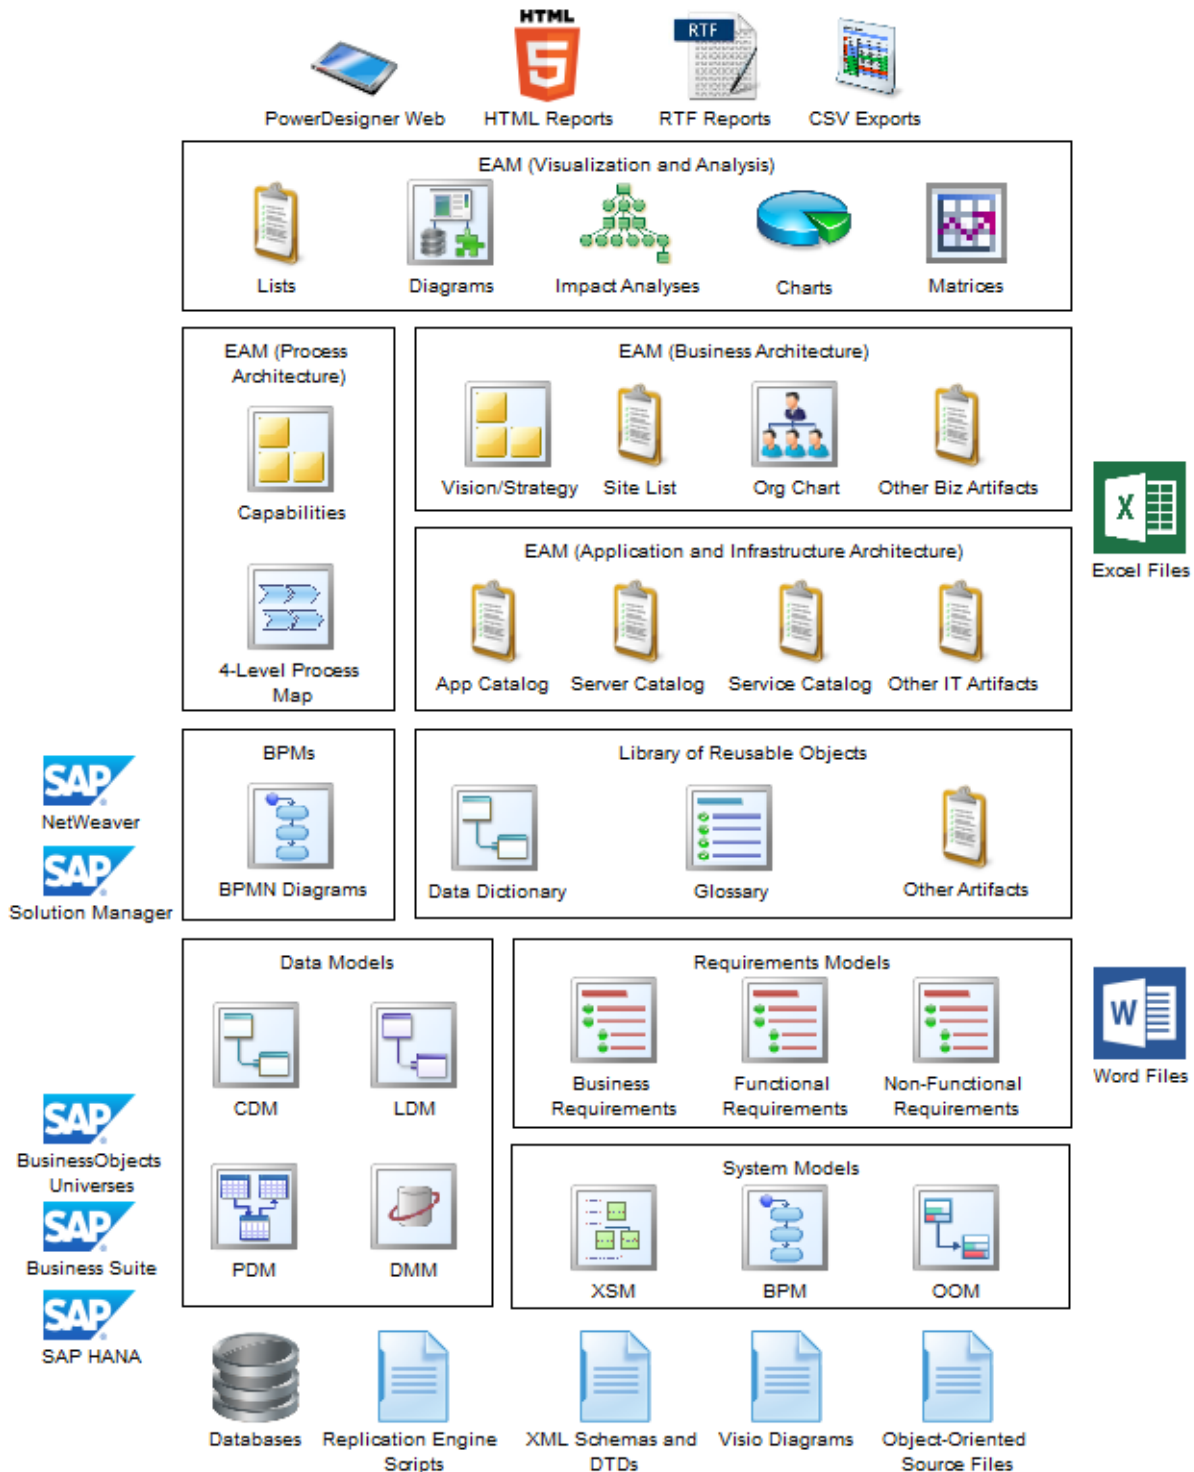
HTML
RTF
PowerDesigner Web HTML Reports RTF Reports CSV Exports

EAM (Visualization and Analysis)

Lists Diagrams Impact Analyses Charts Matrices

EAM (Process Architecture)

Capabilities

4-Level Process Map

EAM (Business Architecture)

Vision/Strategy Site List Org Chart Other Biz Artifacts

X

Excel Files

EAM (Application and Infrastructure Architecture)

App Catalog Server Catalog Service Catalog Other IT Artifacts

SAP
NetWeaver
SAP
Solution Manager

BPMs

BPMN Diagrams

Library of Reusable Objects

Data Dictionary Glossary Other Artifacts

Data Models

CDM LDM

PDM DMM

Requirements Models

Business Requirements Functional Requirements Non-Functional Requirements

W

Word Files

SAP
BusinessObjects Universes
SAP
Business Suite
SAP
SAP HANA

System Models

XSM BPM OOM

Databases Replication Engine Scripts XML Schemas and DTDs Visio Diagrams Object-Oriented Source Files